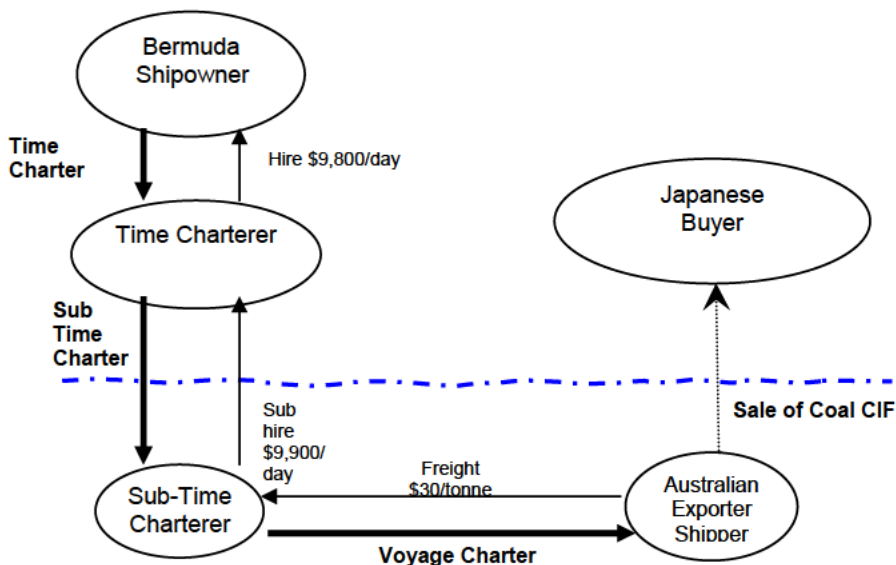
Bermuda Shipowner

Time Charter

Hire $9,800/day

Time Charterer

Japanese Buyer

Sub Time Charter

Sub hire $9,900/ day

Sale of Coal CIF

Freight $30/tonne

Sub-Time Charterer

Australian Exporter Shipper

Voyage Charter